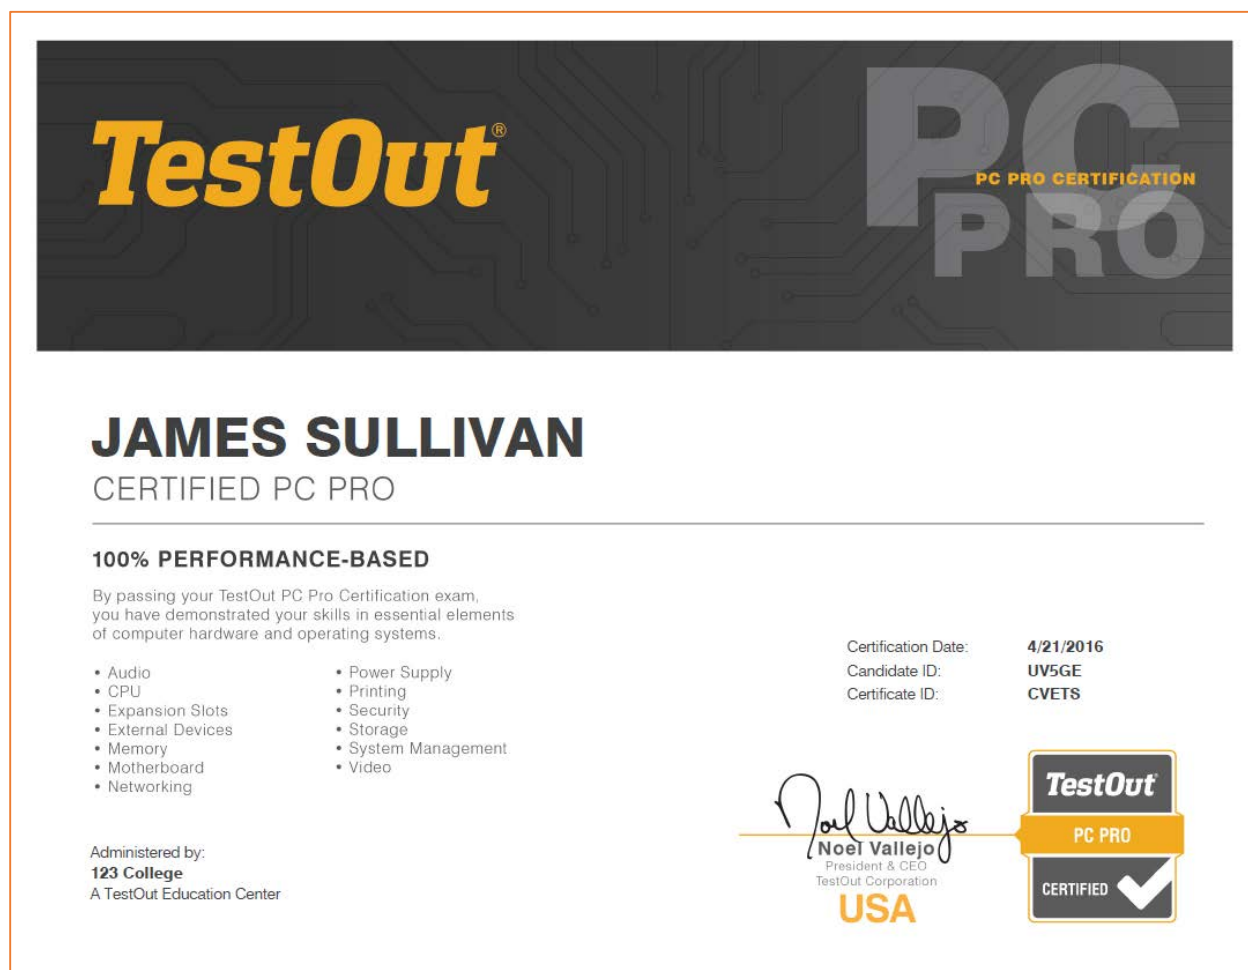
TestOut®

PC PRO

PC PRO CERTIFICATION

JAMES SULLIVAN
CERTIFIED PC PRO

100% PERFORMANCE-BASED

By passing your TestOut PC Pro Certification exam, you have demonstrated your skills in essential elements of computer hardware and operating systems.

• Audio
• CPU
• Expansion Slots
• External Devices
• Memory
• Motherboard
• Networking

• Power Supply
• Printing
• Security
• Storage
• System Management
• Video

Certification Date: 4/21/2016
Candidate ID: UV5GE
Certificate ID: CVETS

Administered by:
123 College
A TestOut Education Center

Noel Vallejo
Noel Vallejo
President & CEO
TestOut Corporation
USA

TestOut
PC PRO
CERTIFIED